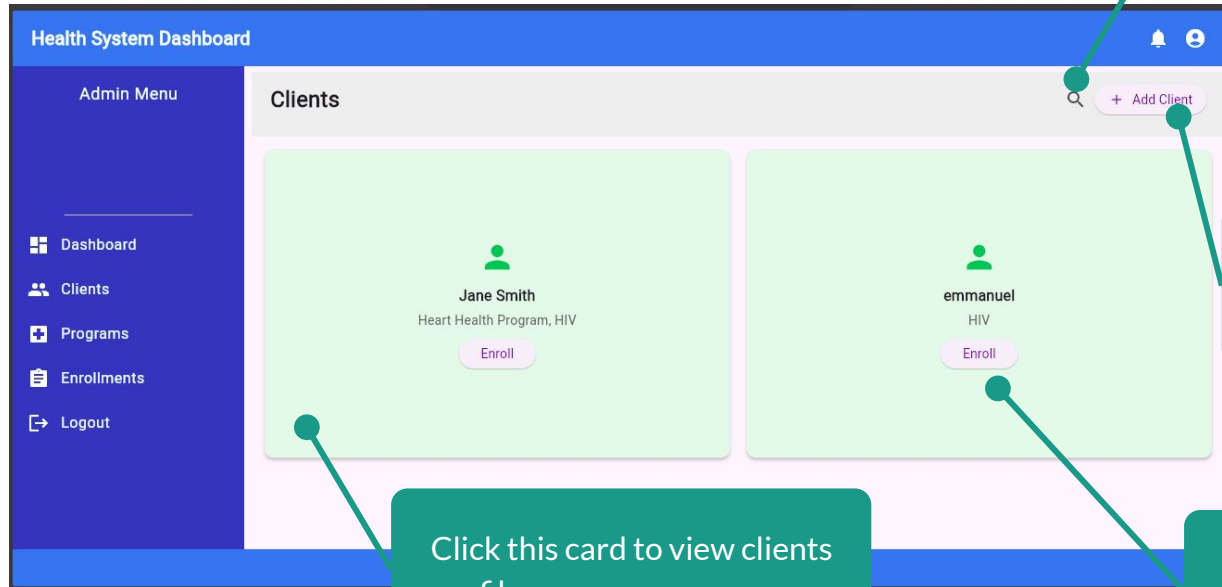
Health System Dashboard

Admin Menu

Dashboard

Clients

Programs

Enrollments

Logout

Clients

+ Add Client

Jane Smith

Heart Health Program, HIV

Enroll

emmanuel

HIV

Enroll

Click this card to view clients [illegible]